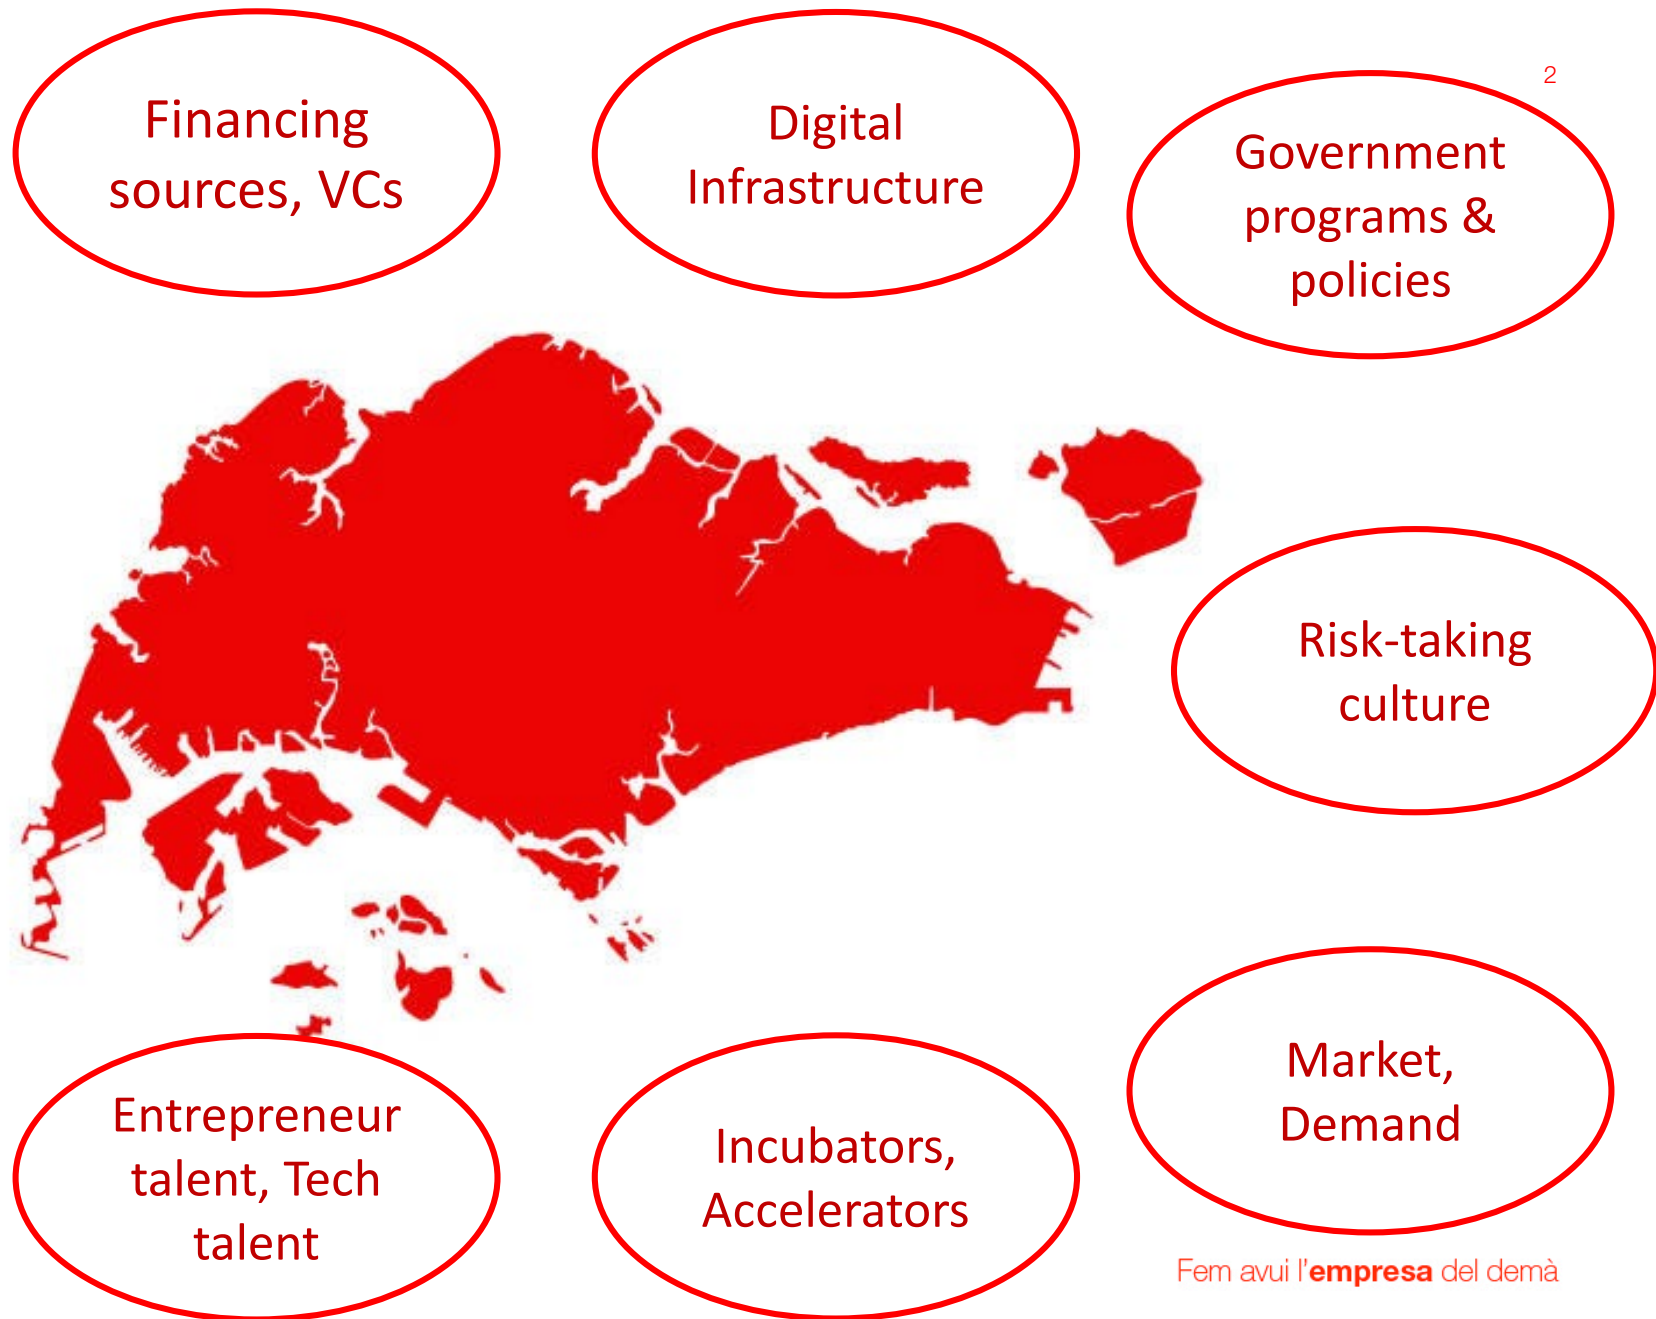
2

Financing sources, VCs

Digital Infrastructure

Government programs & policies

Risk-taking culture

Market, Demand

Entrepreneur talent, Tech talent

Incubators, Accelerators

Fem avui l'**empresa** del demà